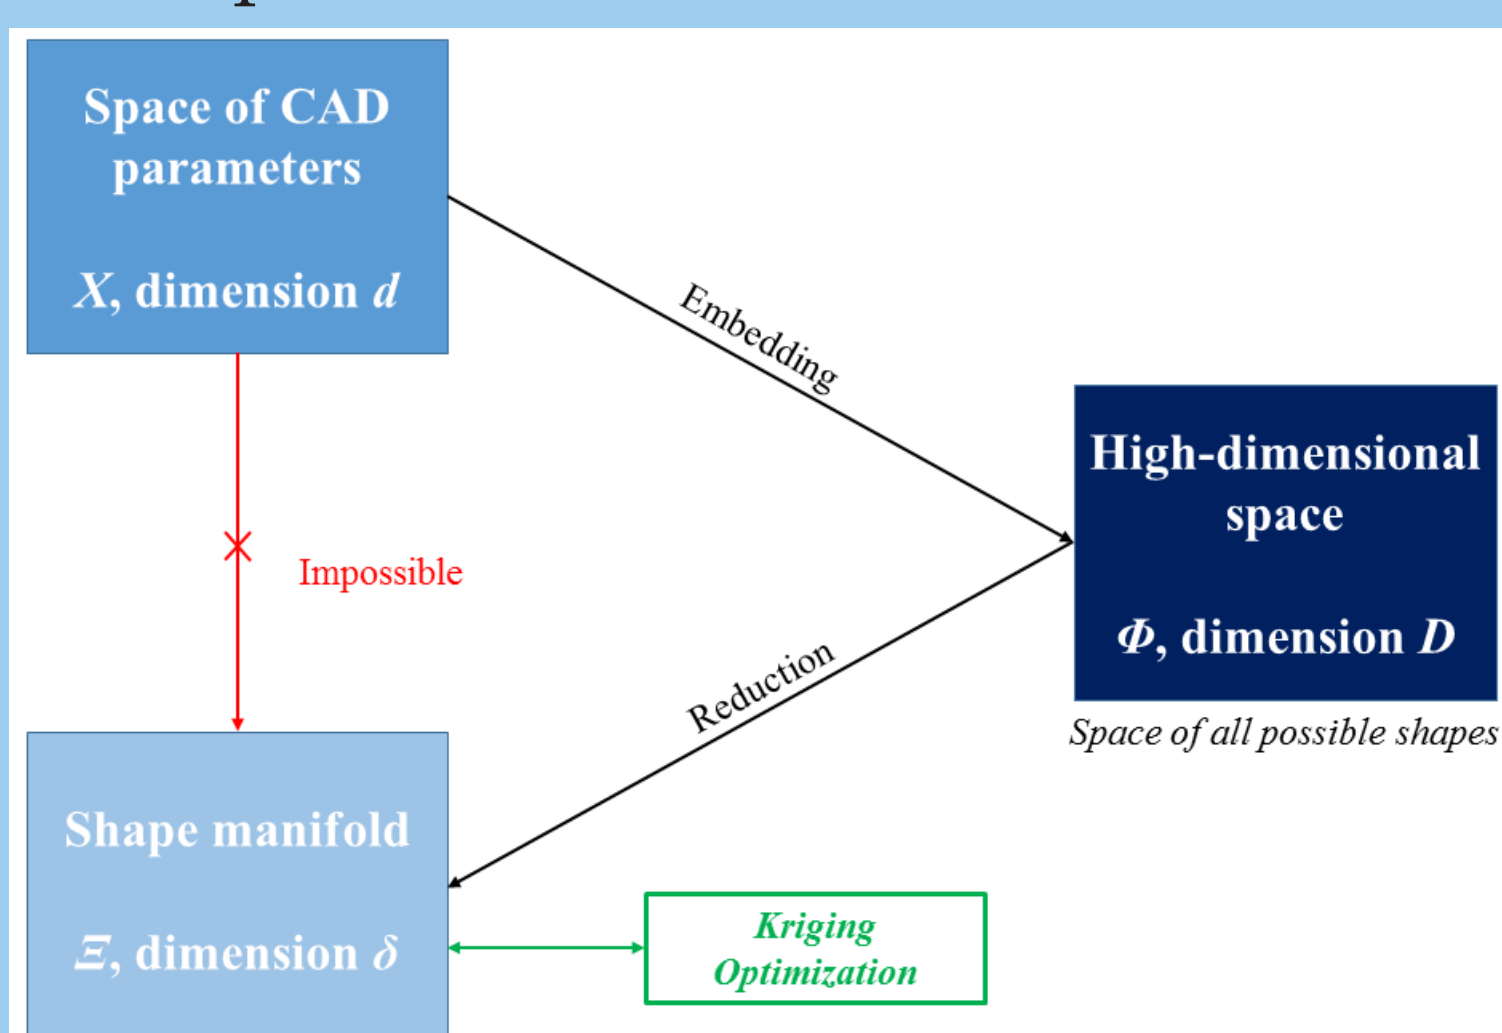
Space of CAD parameters

$X$, dimension $d$

Embedding

High-dimensional space

$\Phi$, dimension $D$

Space of all possible shapes

Impossible

Reduction

Shape manifold

$\Xi$, dimension $\delta$

Kriging Optimization